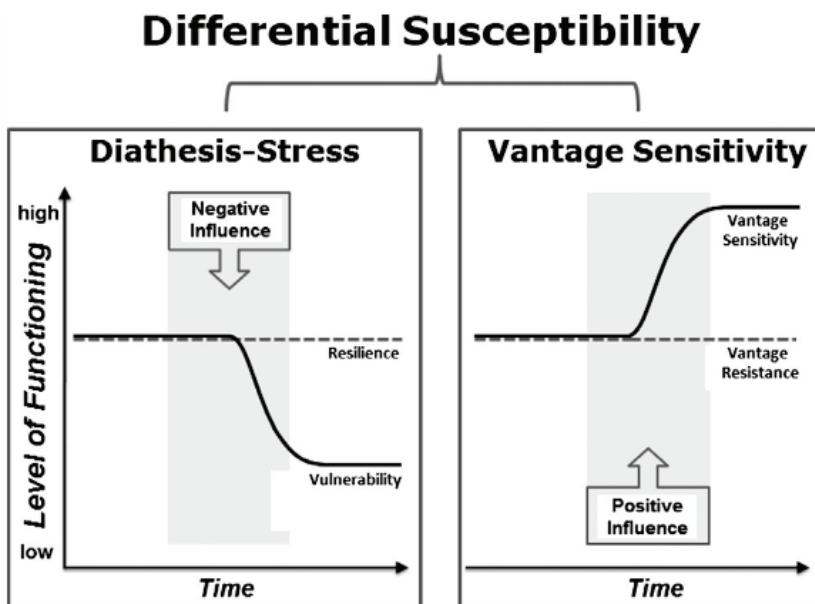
Differential Susceptibility

Diathesis-Stress

high

Negative Influence

Level of Functioning

Resilience

Vulnerability

low

Time

Vantage Sensitivity

Vantage Sensitivity

Vantage Resistance

Positive Influence

Time